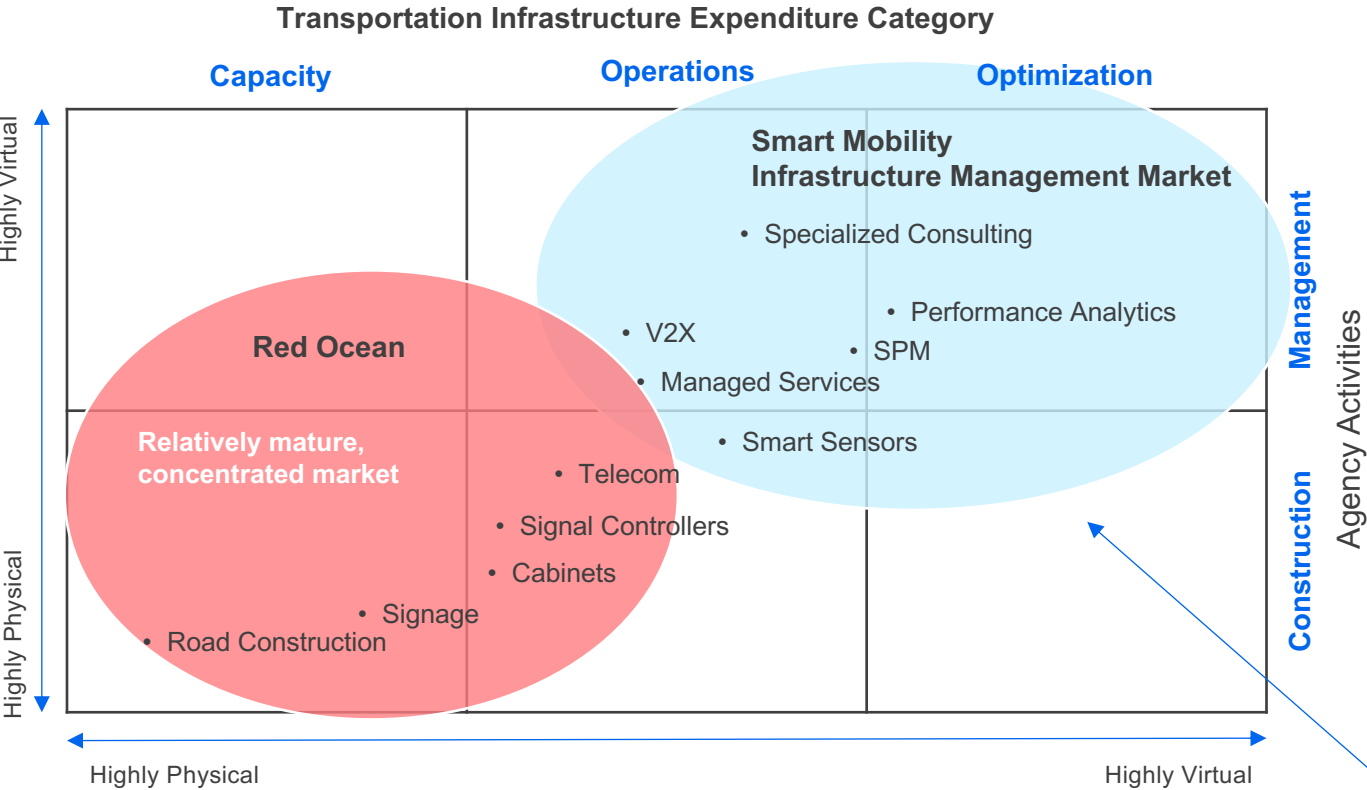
Transportation Infrastructure Expenditure Category

Capacity

Operations

Optimization

Highly Virtual

Highly Physical

Smart Mobility
Infrastructure Management Market

• Specialized Consulting

• Performance Analytics

• V2X

• SPM

• Managed Services

• Smart Sensors

Red Ocean

Relatively mature, concentrated market

• Telecom

• Signal Controllers

• Cabinets

• Signage

• Road Construction

Management

Construction

Agency Activities

Highly Physical

Highly Virtual